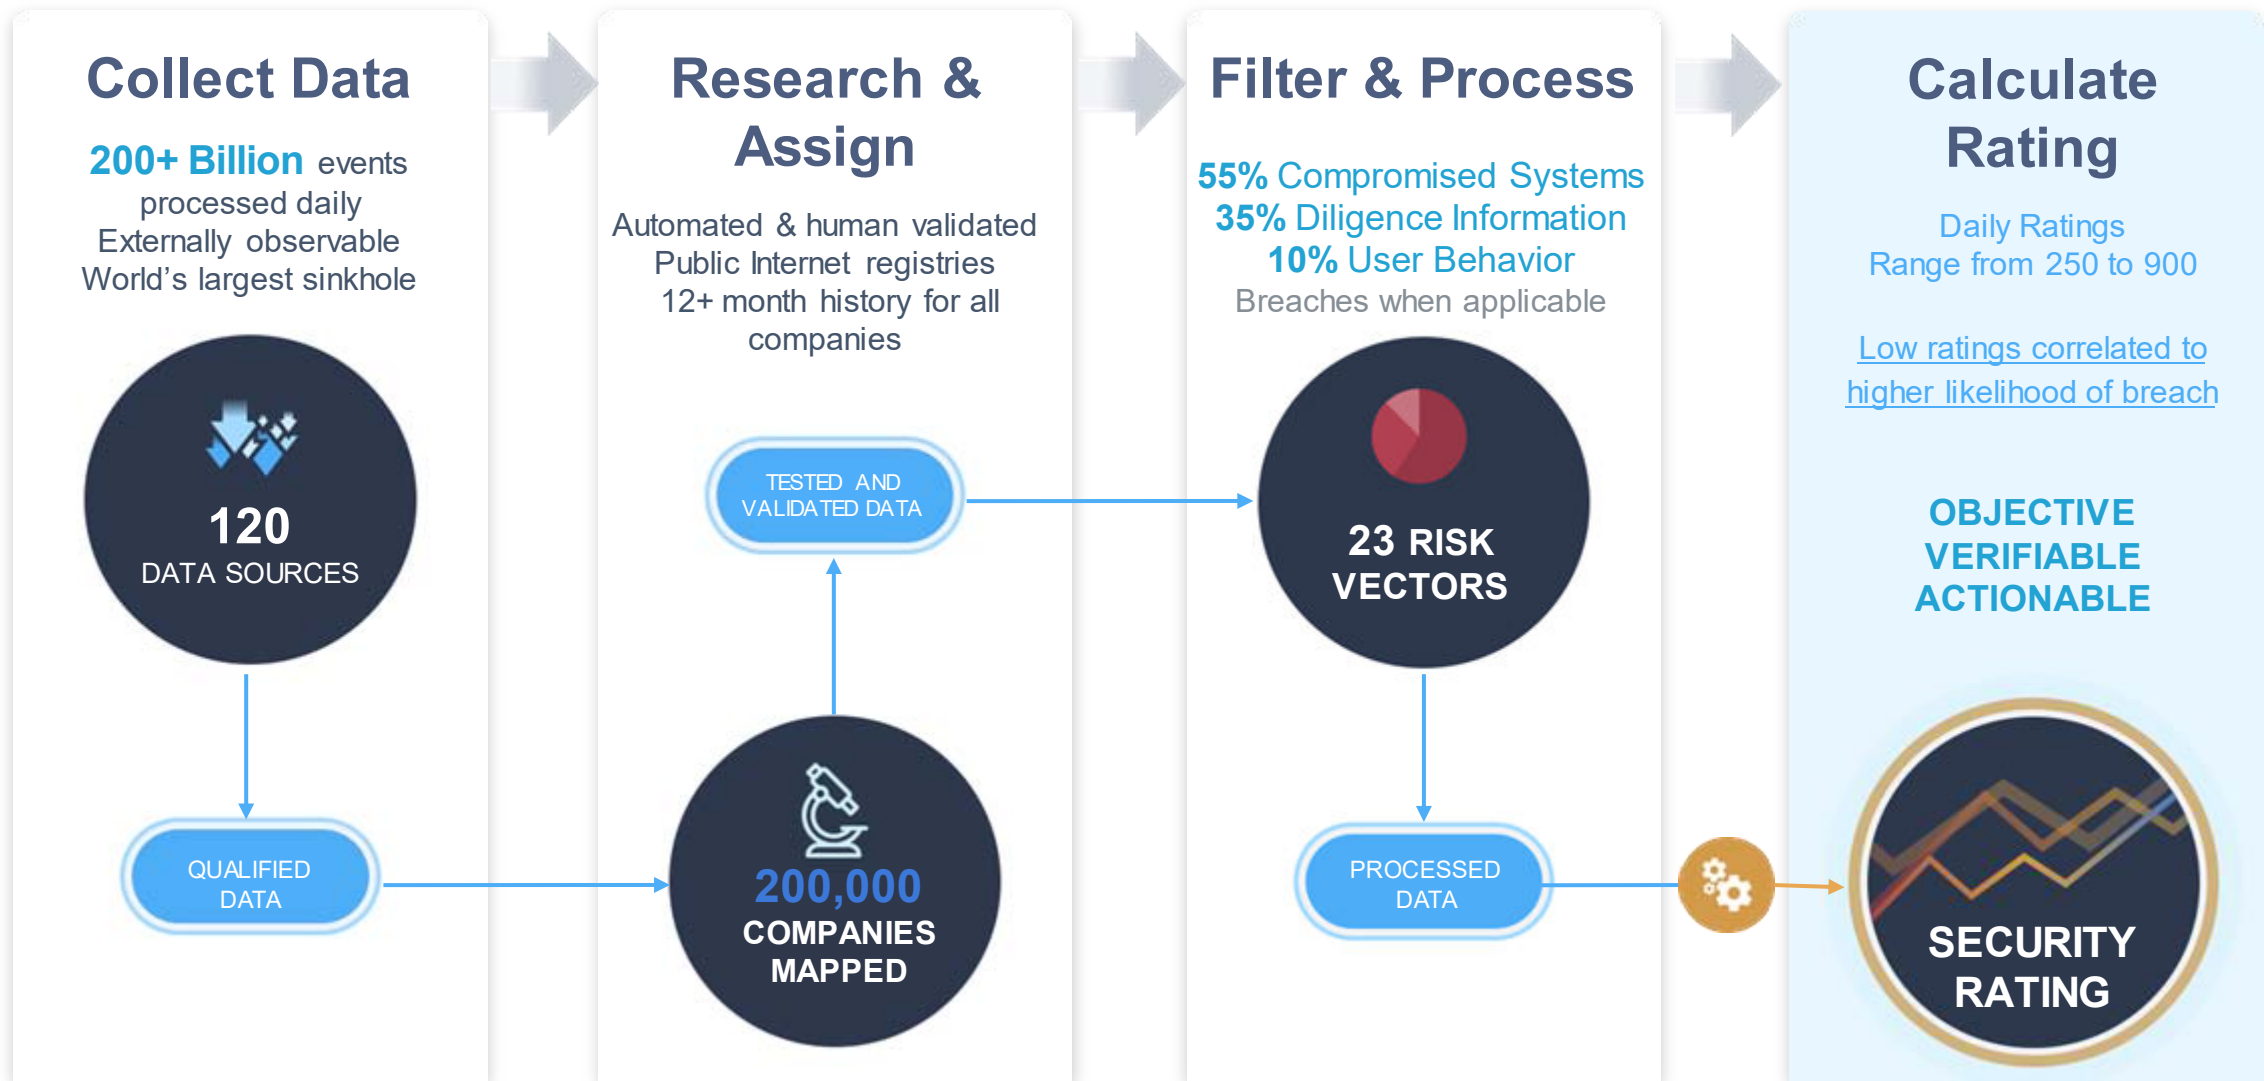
Collect Data

200+ Billion events processed daily
Externally observable
World's largest sinkhole

120
DATA SOURCES

QUALIFIED DATA

Research & Assign

Automated & human validated
Public Internet registries
12+ month history for all companies

TESTED AND VALIDATED DATA

200,000
COMPANIES MAPPED

Filter & Process

55% Compromised Systems
35% Diligence Information
10% User Behavior
Breaches when applicable

23 RISK VECTORS

PROCESSED DATA

Calculate Rating

Daily Ratings
Range from 250 to 900

Low ratings correlated to higher likelihood of breach

OBJECTIVE
VERIFIABLE
ACTIONABLE

SECURITY RATING